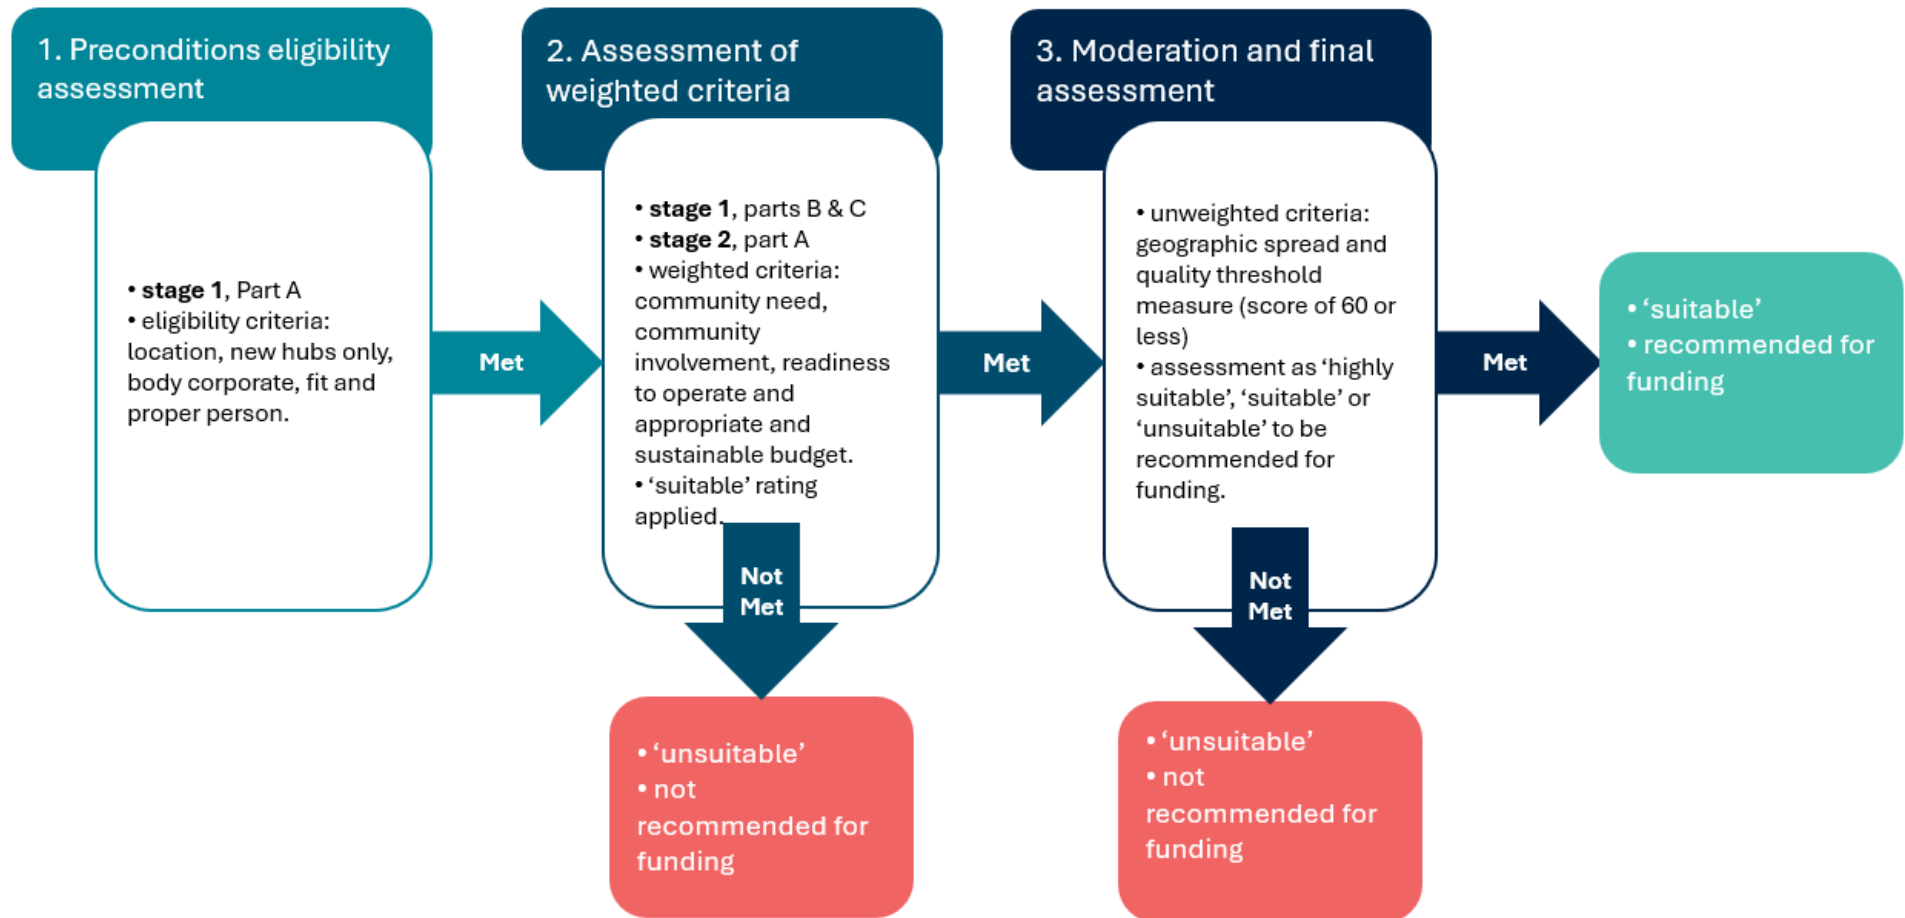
1. Preconditions eligibility assessment

• **stage 1**, Part A
• eligibility criteria: location, new hubs only, body corporate, fit and proper person.

Met

2. Assessment of weighted criteria

• **stage 1**, parts B & C
• **stage 2**, part A
• weighted criteria: community need, community involvement, readiness to operate and appropriate and sustainable budget.
• 'suitable' rating applied.

Not Met

• 'unsuitable'
• not recommended for funding

Met

3. Moderation and final assessment

• unweighted criteria: geographic spread and quality threshold measure (score of 60 or less)
• assessment as 'highly suitable', 'suitable' or 'unsuitable' to be recommended for funding.

Not Met

• 'unsuitable'
• not recommended for funding

Met

• 'suitable'
• recommended for funding